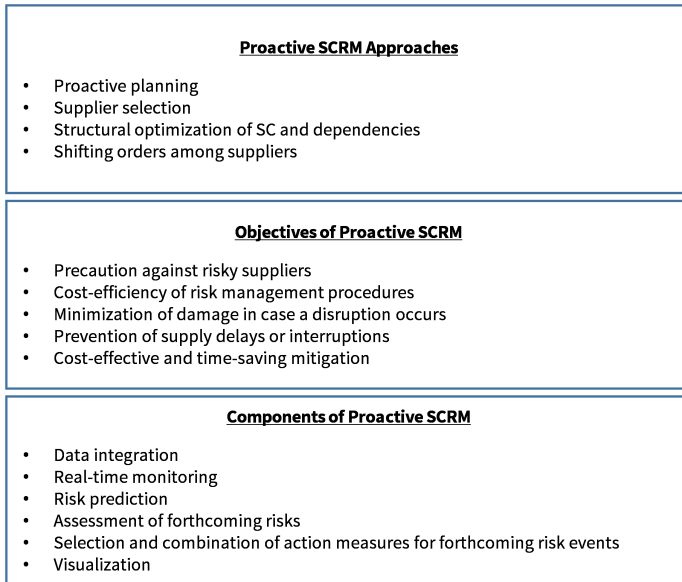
Proactive SCRM Approaches

- Proactive planning
- Supplier selection
- Structural optimization of SC and dependencies
- Shifting orders among suppliers

Objectives of Proactive SCRM

- Precaution against risky suppliers
- Cost-efficiency of risk management procedures
- Minimization of damage in case a disruption occurs
- Prevention of supply delays or interruptions
- Cost-effective and time-saving mitigation

Components of Proactive SCRM

- Data integration
- Real-time monitoring
- Risk prediction
- Assessment of forthcoming risks
- Selection and combination of action measures for forthcoming risk events
- Visualization